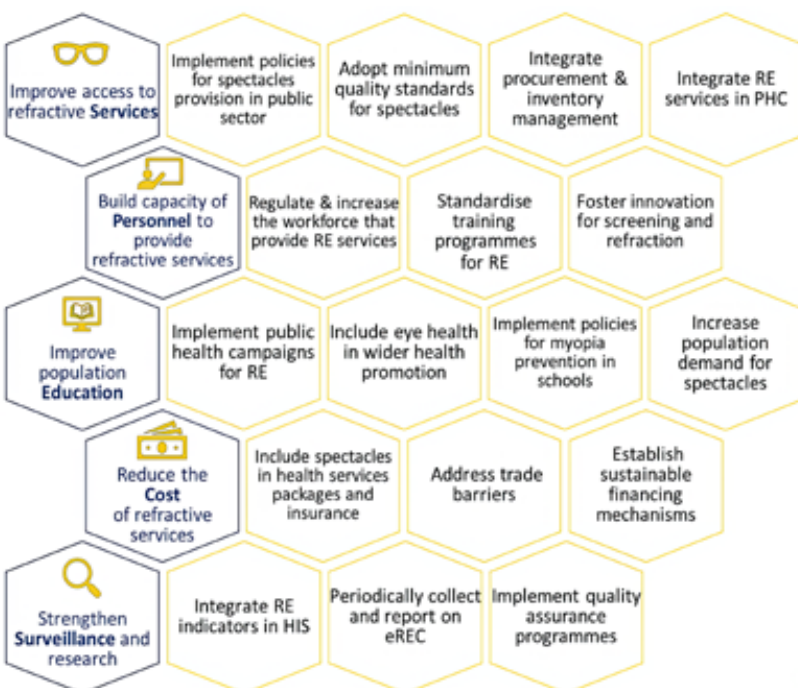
Improve access to refractive **Services**

Implement policies for spectacles provision in public sector

Adopt minimum quality standards for spectacles

Integrate procurement & inventory management

Integrate RE services in PHC

Build capacity of **Personnel** to provide refractive services

Regulate & increase the workforce that provide RE services

Standardise training programmes for RE

Foster innovation for screening and refraction

Improve population **Education**

Implement public health campaigns for RE

Include eye health in wider health promotion

Implement policies for myopia prevention in schools

Increase population demand for spectacles

Reduce the **Cost** of refractive services

Include spectacles in health services packages and insurance

Address trade barriers

Establish sustainable financing mechanisms

Strengthen **Surveillance** and research

Integrate RE indicators in HIS

Periodically collect and report on eREC

Implement quality assurance programmes